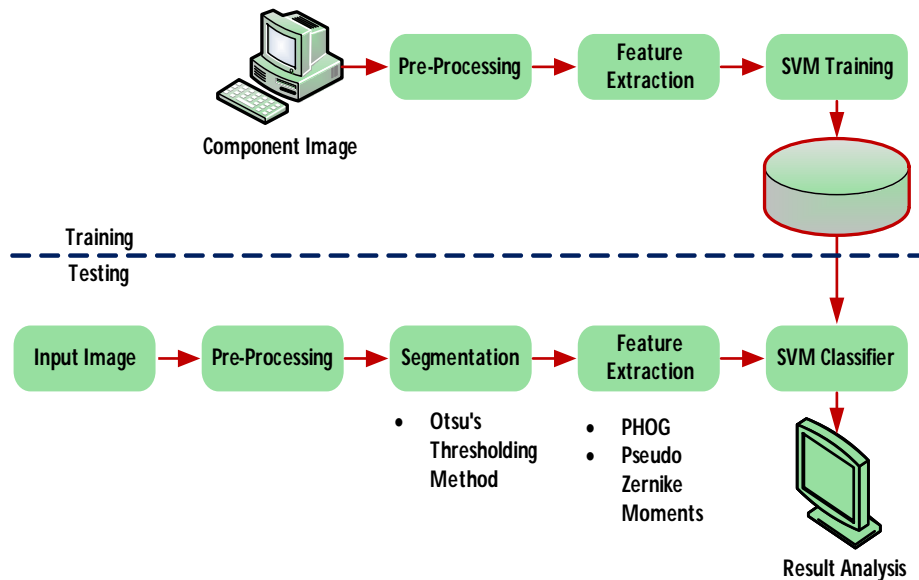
Component Image

Pre-Processing

Feature Extraction

SVM Training

Training

Testing

Input Image

Pre-Processing

Segmentation

Feature Extraction

SVM Classifier

- Otsu's Thresholding Method

- PHOG
- Pseudo Zernike Moments

Result Analysis